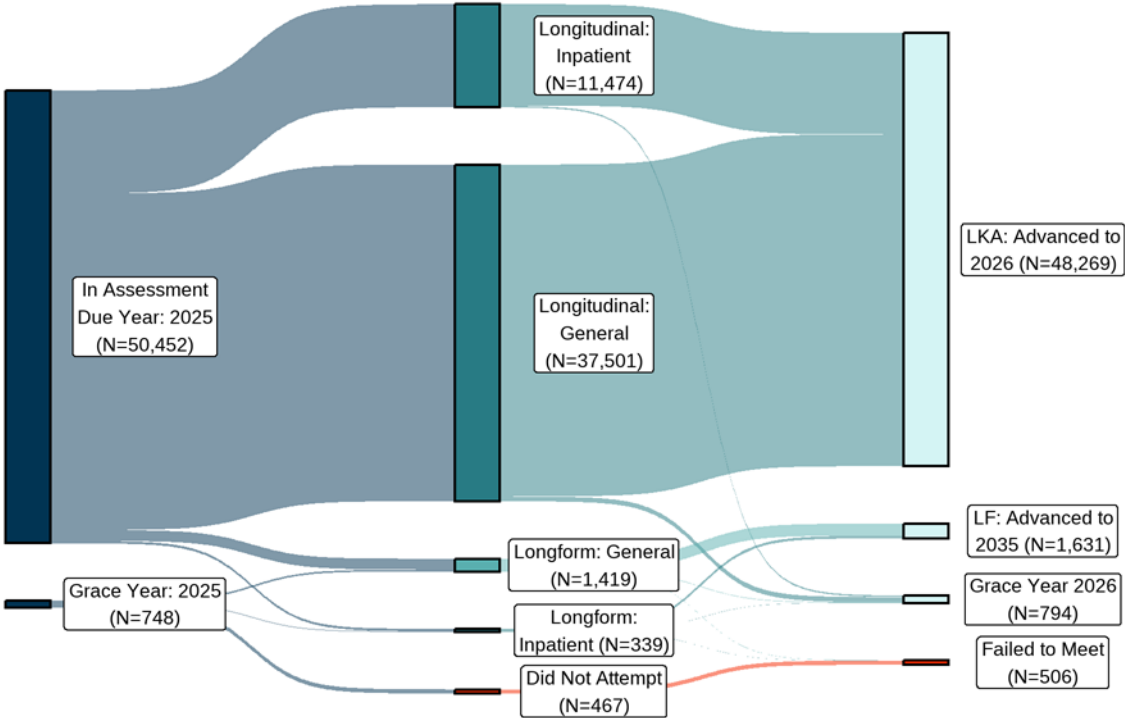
In Assessment Due Year: 2025 (N=50,452)

Grace Year: 2025 (N=748)

Longitudinal: Inpatient (N=11,474)

Longitudinal: General (N=37,501)

Longform: General (N=1,419)

Longform: Inpatient (N=339)

Did Not Attempt (N=467)

LKA: Advanced to 2026 (N=48,269)

LF: Advanced to 2035 (N=1,631)

Grace Year 2026 (N=794)

Failed to Meet (N=506)